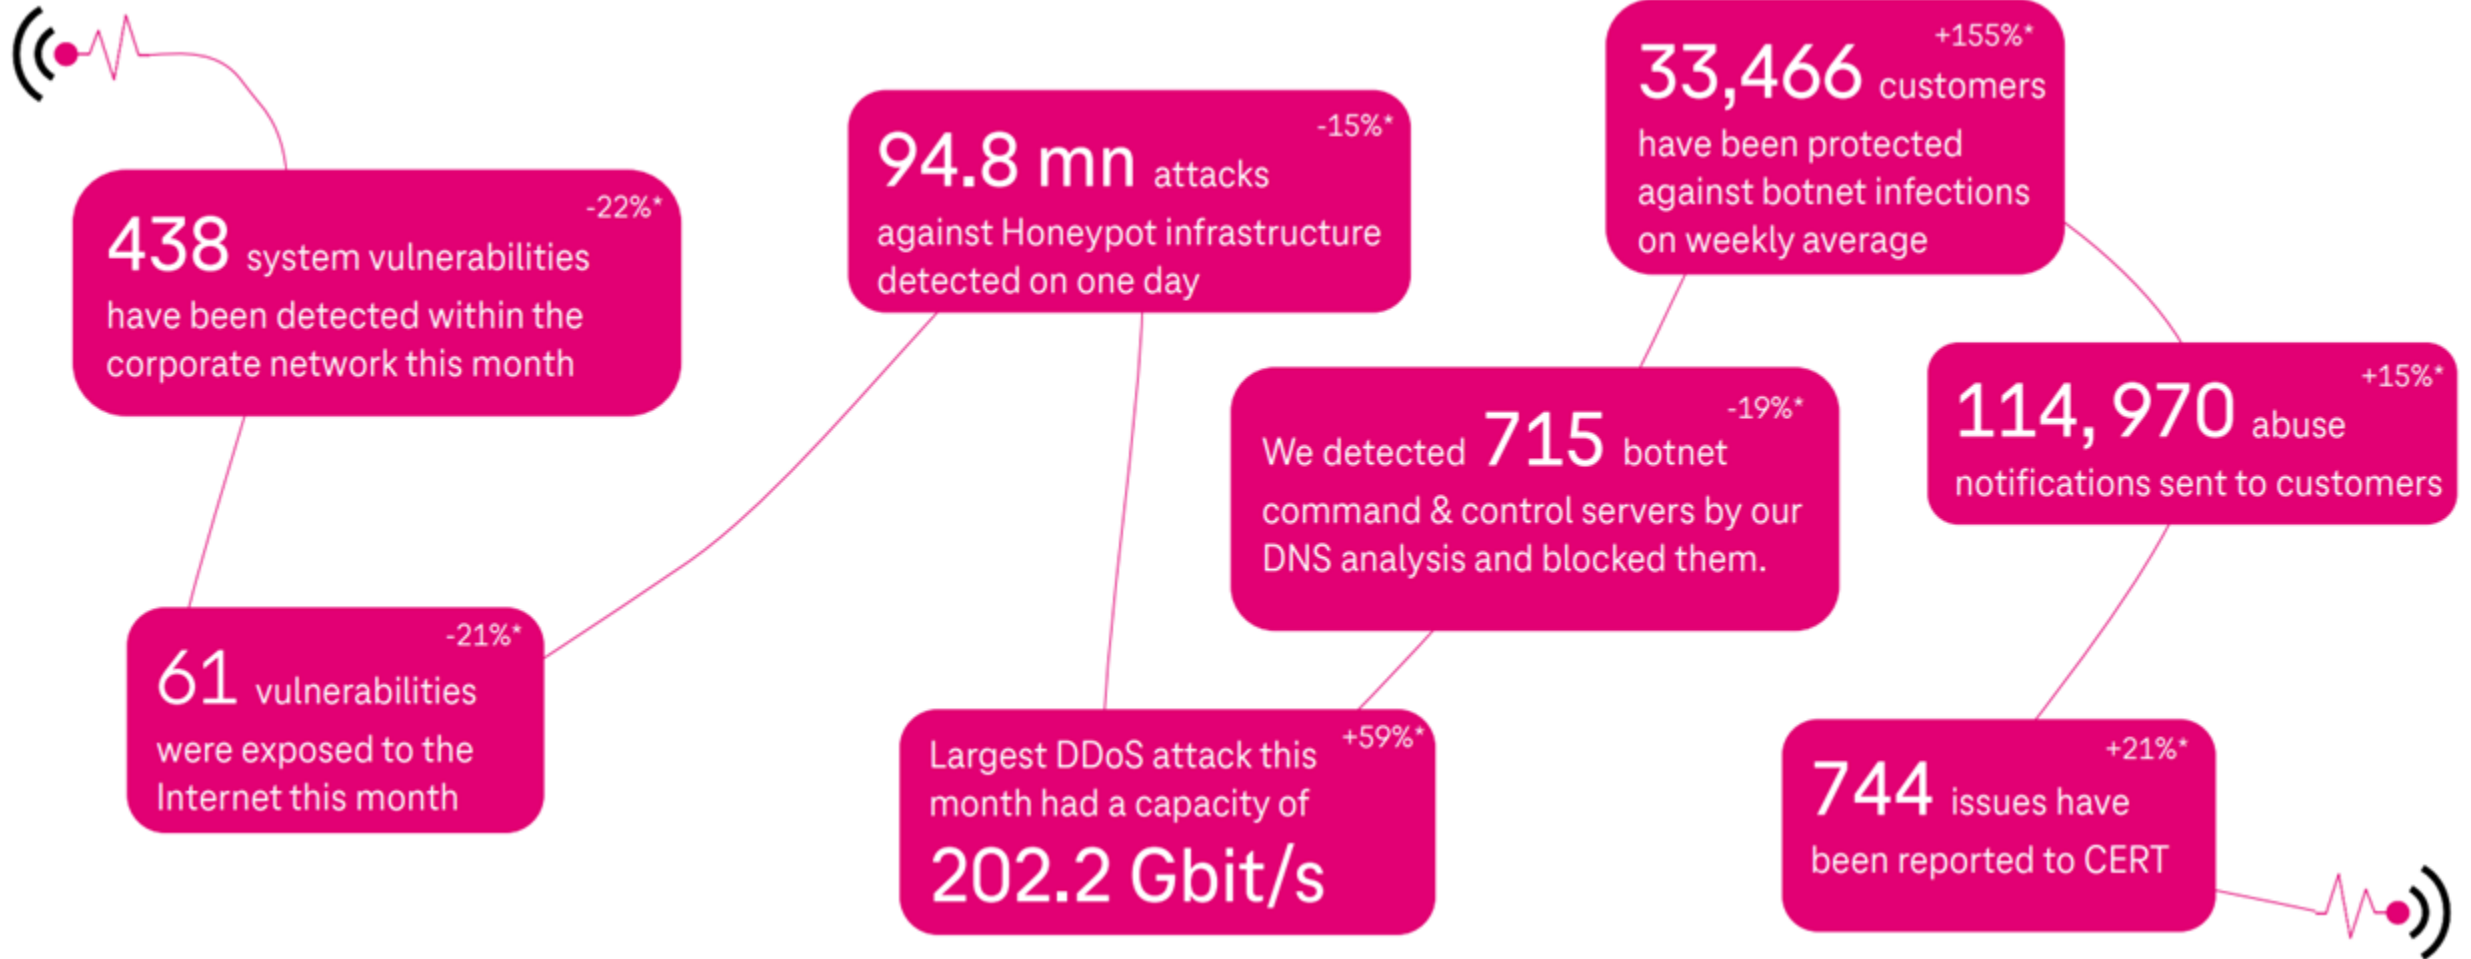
-22%*
438 system vulnerabilities have been detected within the corporate network this month

-21%*
61 vulnerabilities were exposed to the Internet this month

-15%*
94.8 mn attacks against Honeypot infrastructure detected on one day

+59%*
Largest DDoS attack this month had a capacity of 202.2 Gbit/s

+155%*
33,466 customers have been protected against botnet infections on weekly average

-19%*
We detected 715 botnet command & control servers by our DNS analysis and blocked them.

+15%*
114, 970 abuse notifications sent to customers

+21%*
744 issues have been reported to CERT